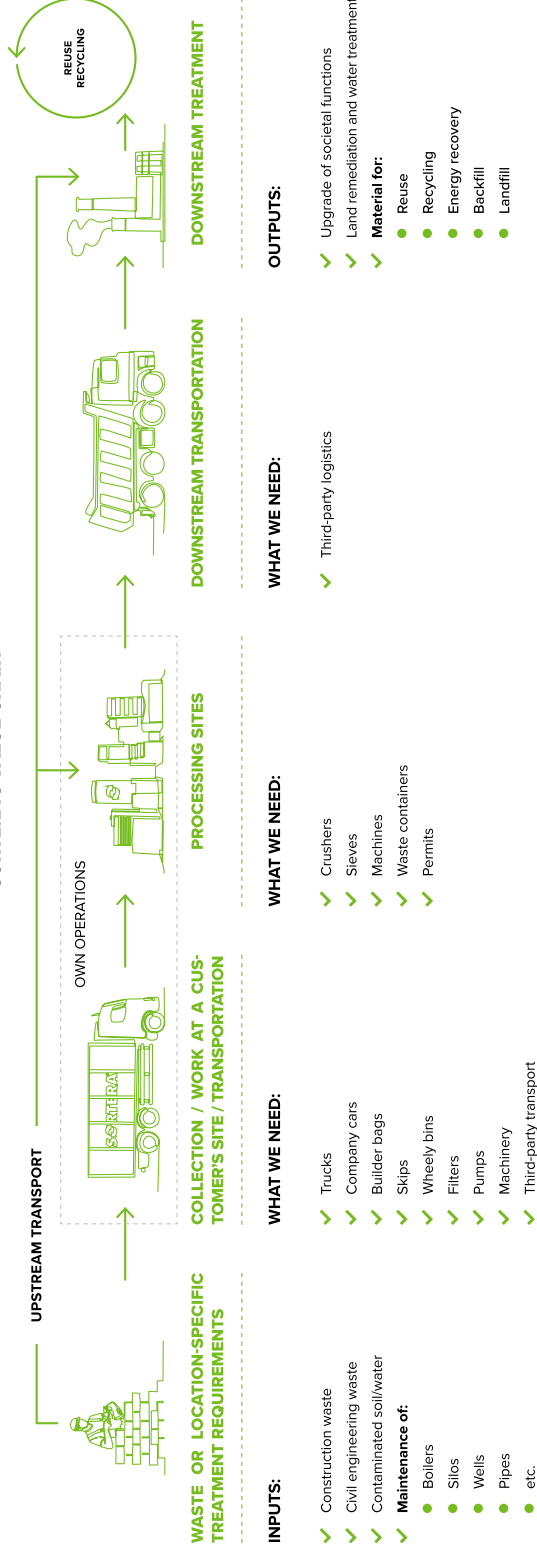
REUSE RECYCLING

UPSTREAM TRANSPORT

OWN OPERATIONS

SORTERA

WASTE OR LOCATION-SPECIFIC TREATMENT REQUIREMENTS

INPUTS:

Construction waste
Civil engineering waste
Contaminated soil/water
Maintenance of:
Boilers
Silos
Wells
Pipes
etc.

COLLECTION / WORK AT A CUSTOMER'S SITE / TRANSPORTATION

WHAT WE NEED:

Trucks
Company cars
Builder bags
Skips
Wheely bins
Filters
Pumps
Machinery
Third-party transport

PROCESSING SITES

WHAT WE NEED:

Crushers
Sieves
Machines
Waste containers
Permits

DOWNSTREAM TRANSPORTATION

WHAT WE NEED:

Third-party logistics

DOWNSTREAM TREATMENT

OUTPUTS:

Upgrade of societal functions
Land remediation and water treatment
Material for:
Reuse
Recycling
Energy recovery
Backfill
Landfill